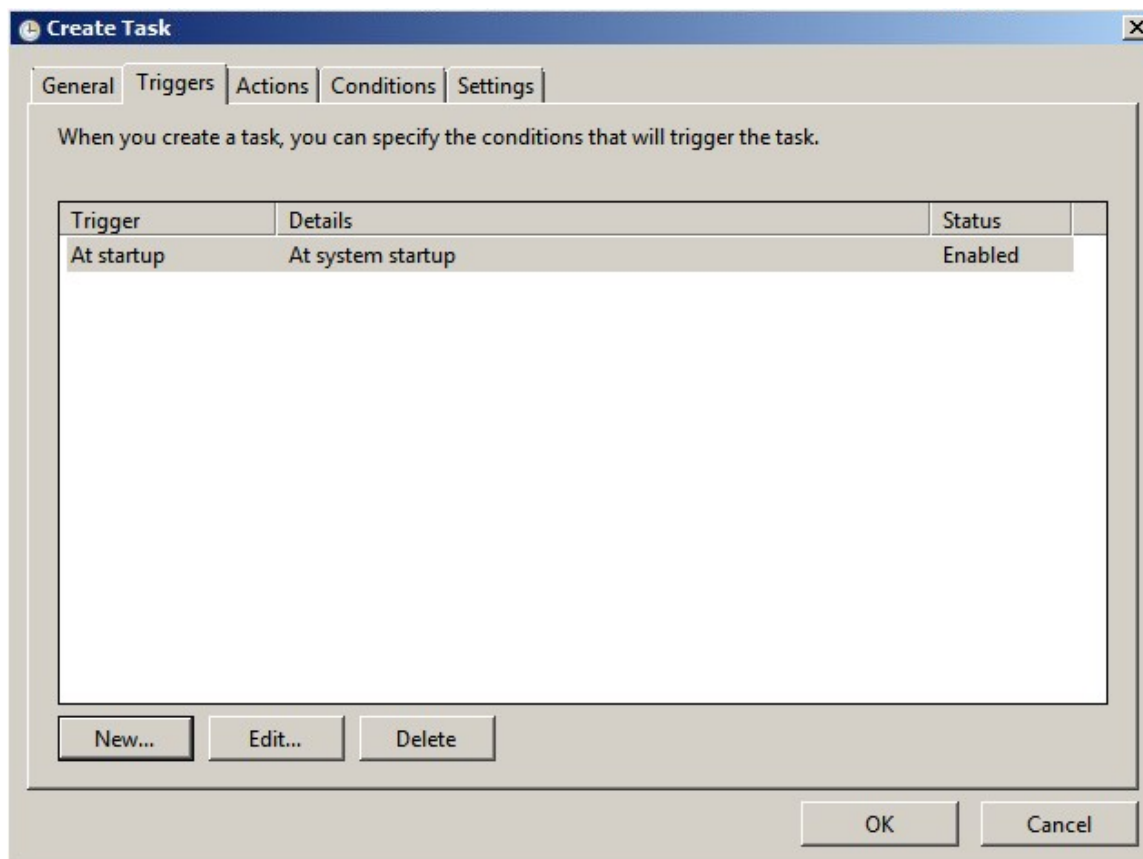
Create Task

General Triggers Actions Conditions Settings

When you create a task, you can specify the conditions that will trigger the task.

| Trigger | Details | Status |
|---|---|---|
| At startup | At system startup | Enabled |

New... Edit... Delete

OK Cancel